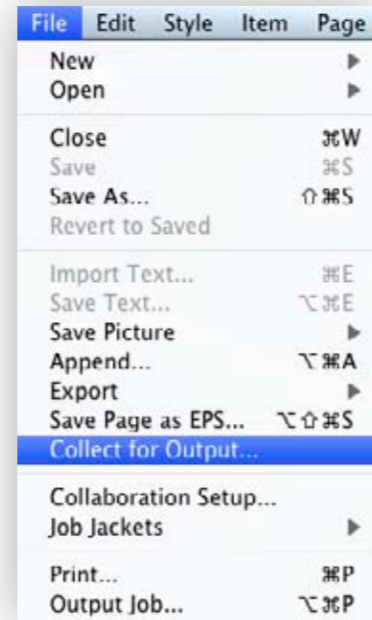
File Edit Style Item Page

New
Open

Close ⌘W
Save ⌘S
Save As... ⇧⌘S
Revert to Saved

Import Text... ⌘E
Save Text... ⌥⌘E
Save Picture
Append... ⌥⌘A
Export
Save Page as EPS... ⌥⇧⌘S
Collect for Output...

Collaboration Setup...
Job Jackets

Print... ⌘P
Output Job... ⌥⌘P